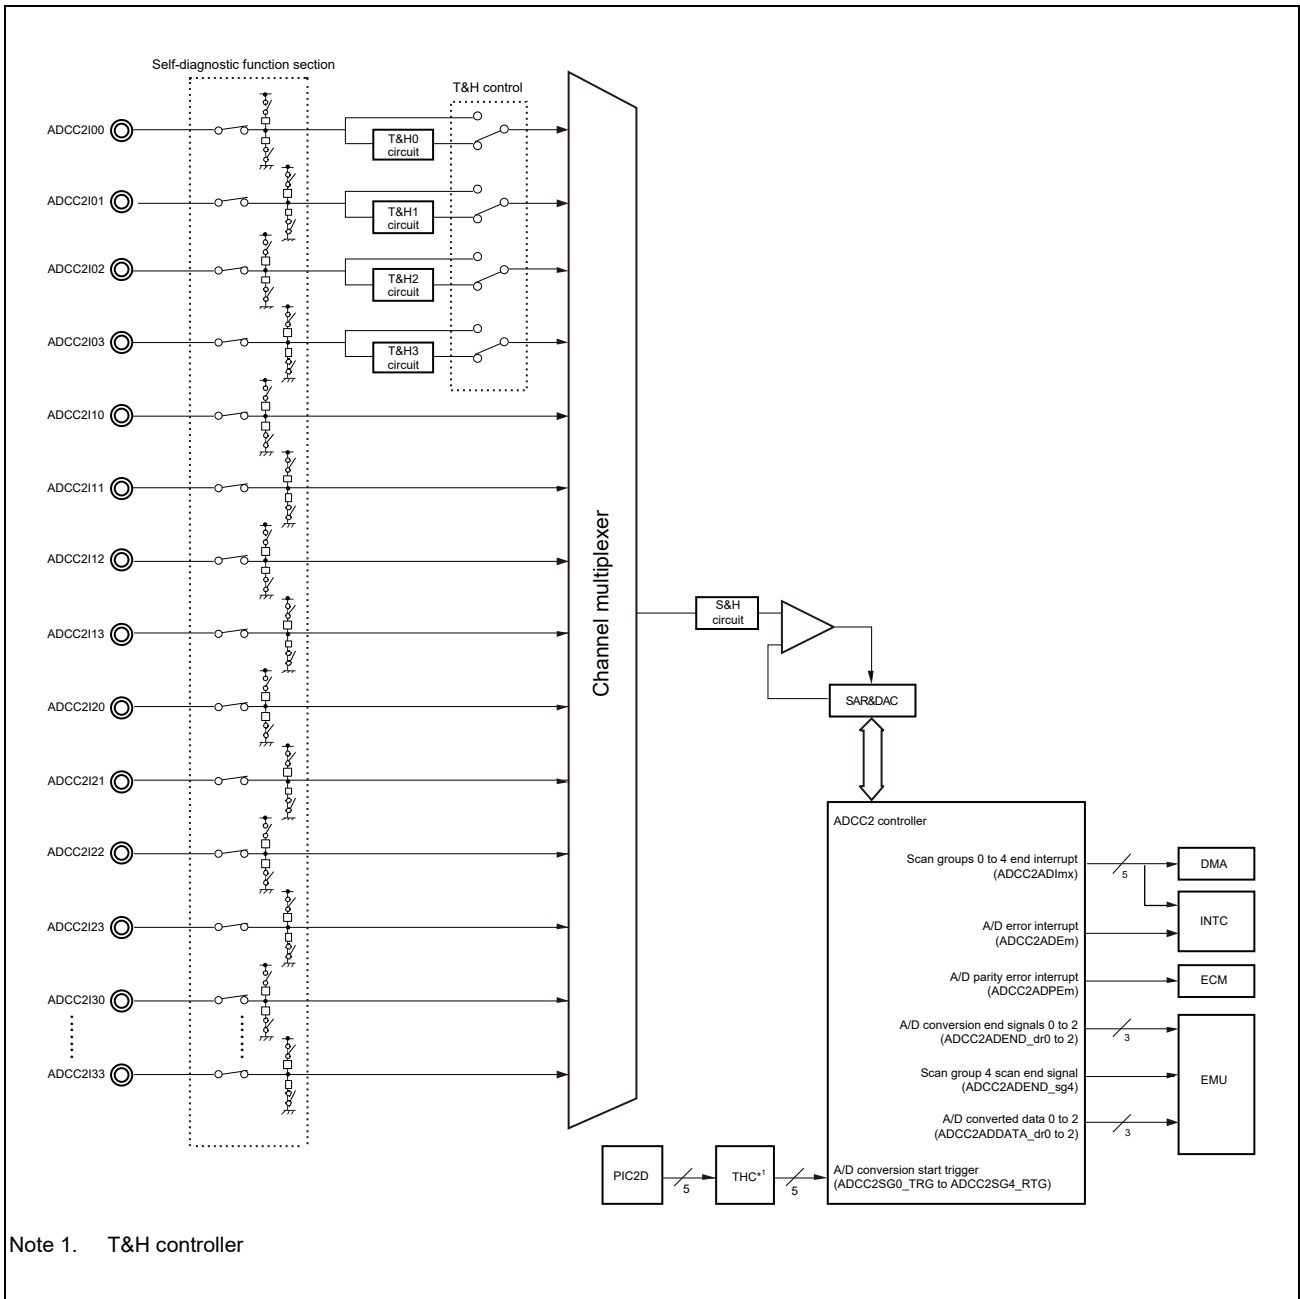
Self-diagnostic function section

T&H control

ADCC2I00
T&H0 circuit

ADCC2I01
T&H1 circuit

ADCC2I02
T&H2 circuit

ADCC2I03
T&H3 circuit

ADCC2I10

ADCC2I11

ADCC2I12

ADCC2I13

ADCC2I20

ADCC2I21

ADCC2I22

ADCC2I23

ADCC2I30

ADCC2I33

Channel multiplexer

S&H circuit

SAR&DAC

ADCC2 controller

Scan groups 0 to 4 end interrupt (ADCC2ADImx)
5
DMA

A/D error interrupt (ADCC2ADEm)
INTC

A/D parity error interrupt (ADCC2ADPEm)
ECM

A/D conversion end signals 0 to 2 (ADCC2ADEND_dr0 to 2)
3

Scan group 4 scan end signal (ADCC2ADEND_sg4)
EMU

A/D converted data 0 to 2 (ADCC2ADDATA_dr0 to 2)
3

PIC2D
5
THC*1
5
A/D conversion start trigger (ADCC2SG0_TRG to ADCC2SG4_RTG)

Note 1. T&H controller